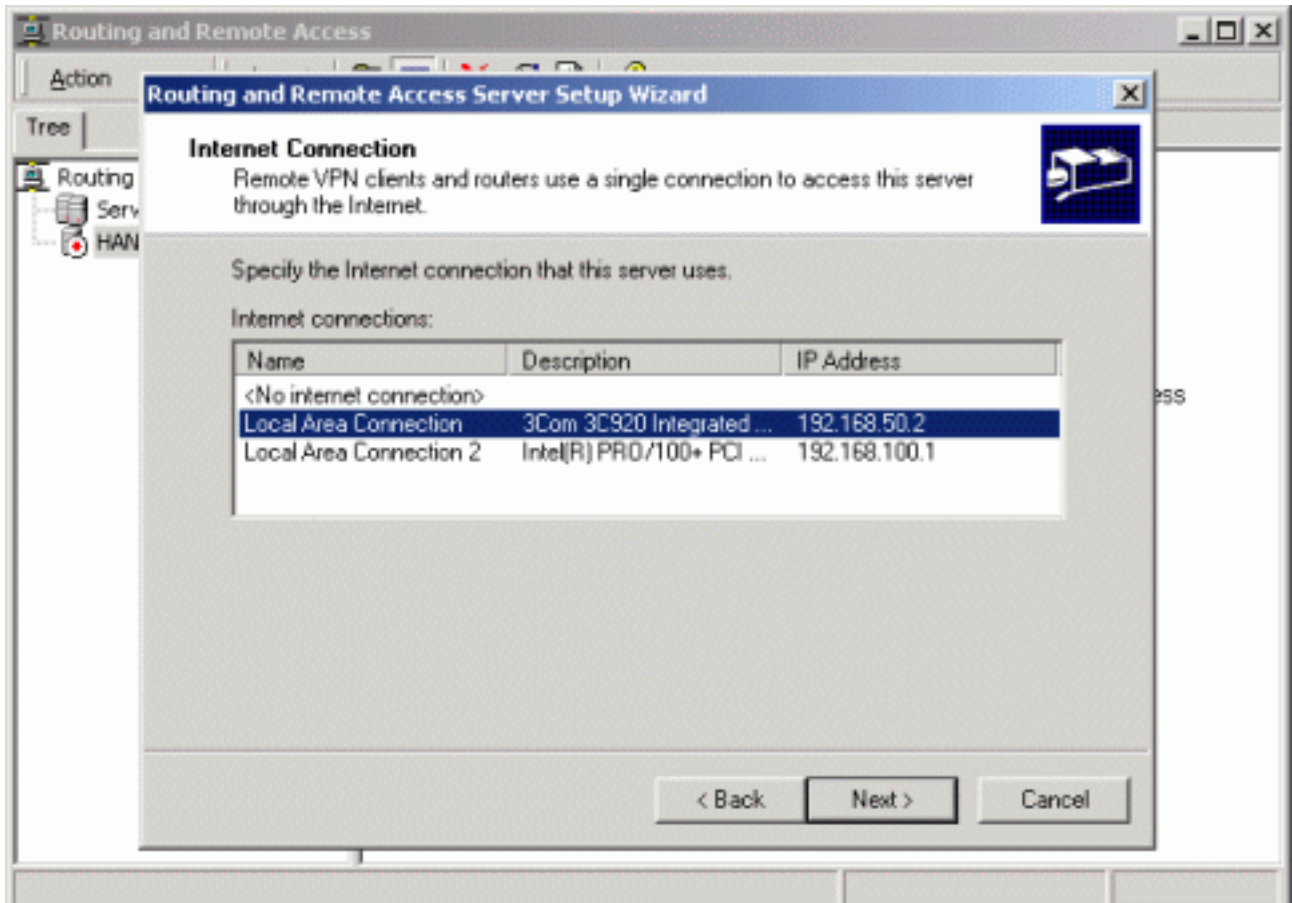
Routing and Remote Access

Action

Tree

Routing

Serv

HAN

ess

Routing and Remote Access Server Setup Wizard

Internet Connection
Remote VPN clients and routers use a single connection to access this server through the Internet.

Specify the Internet connection that this server uses.

Internet connections:

| Name | Description | IP Address |
|---|---|---|
| <No internet connection> | | |
| Local Area Connection | 3Com 3C920 Integrated ... | 192.168.50.2 |
| Local Area Connection 2 | Intel(R) PRO/100+ PCI ... | 192.168.100.1 |

< Back  Next >  Cancel